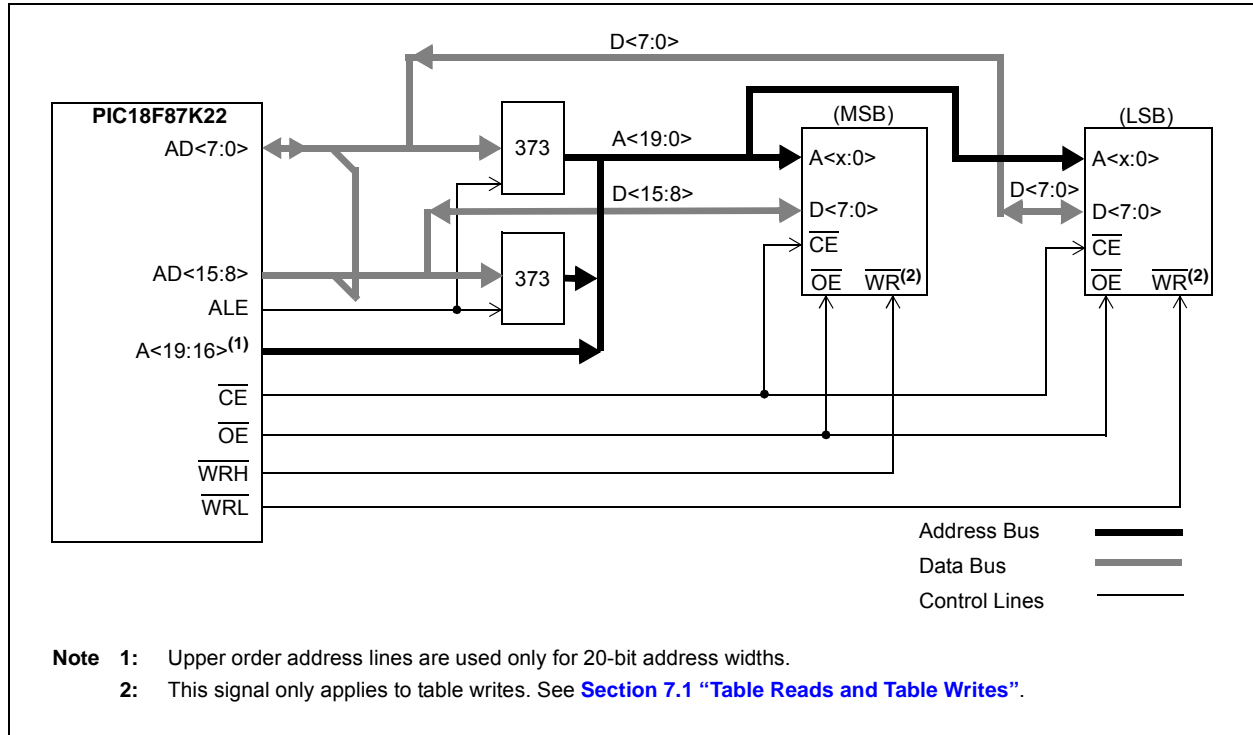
D<7:0>

PIC18F87K22
AD<7:0>
AD<15:8>
ALE
A<19:16>$^{(1)}$
$\overline{CE}$
$\overline{OE}$
$\overline{WRH}$
$\overline{WRL}$

373
373

A<19:0>
D<15:8>

(MSB)
A<x:0>
D<7:0>
$\overline{CE}$
$\overline{OE}$ $\overline{WR}^{(2)}$

D<7:0>

(LSB)
A<x:0>
D<7:0>
$\overline{CE}$
$\overline{OE}$ $\overline{WR}^{(2)}$

Address Bus
Data Bus
Control Lines

Note 1: Upper order address lines are used only for 20-bit address widths.
2: This signal only applies to table writes. See Section 7.1 “Table Reads and Table Writes”.